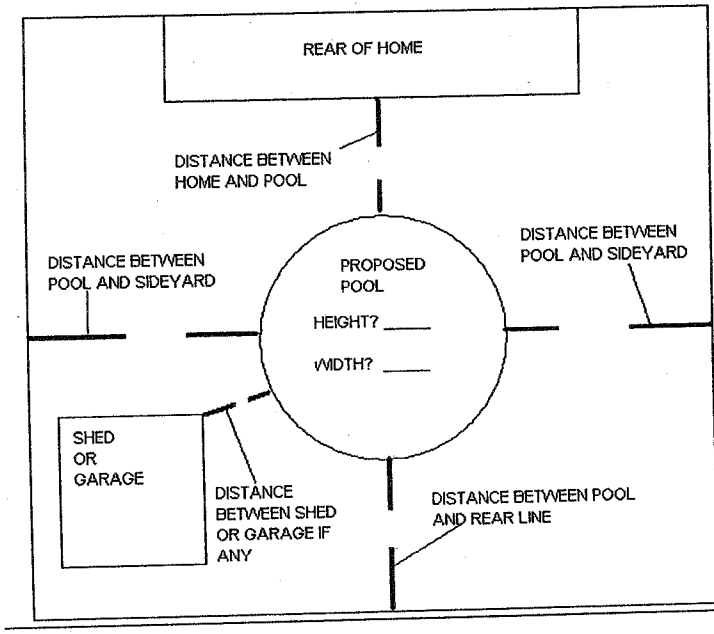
REAR OF HOME

DISTANCE BETWEEN HOME AND POOL

DISTANCE BETWEEN POOL AND SIDEYARD

PROPOSED POOL

HEIGHT? _____

WIDTH? _____

DISTANCE BETWEEN POOL AND SIDEYARD

SHED OR GARAGE

DISTANCE BETWEEN SHED OR GARAGE IF ANY

DISTANCE BETWEEN POOL AND REAR LINE